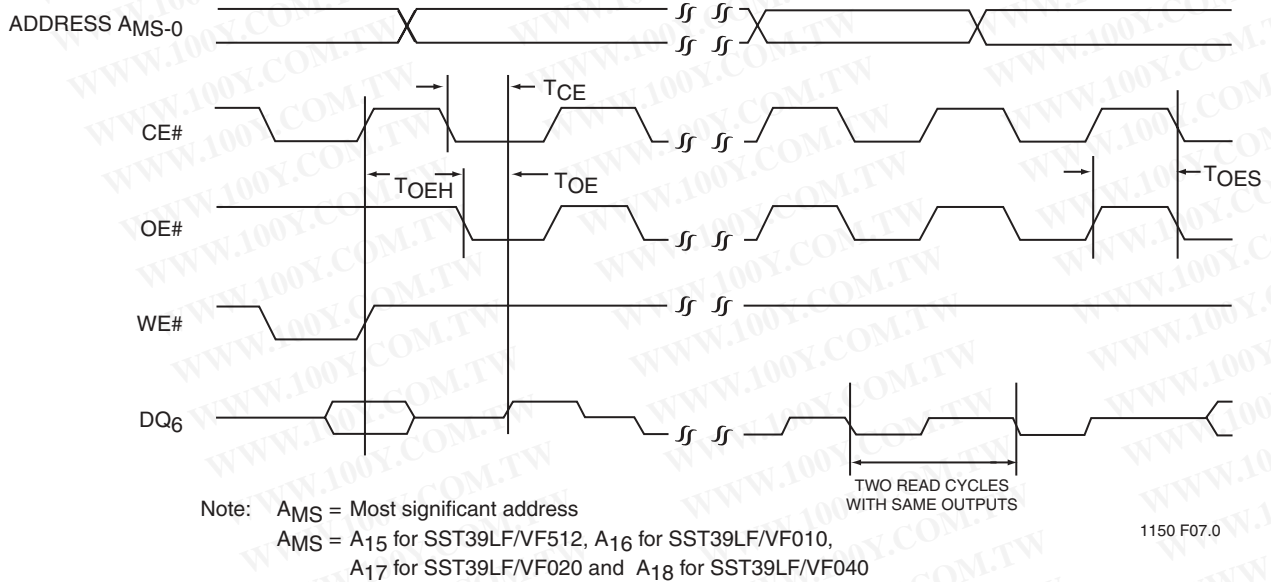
ADDRESS $A_{MS-0}$

$T_{CE}$

CE#

$T_{OEH}$

$T_{OE}$

$T_{OES}$

OE#

WE#

$DQ_6$

TWO READ CYCLES WITH SAME OUTPUTS

Note: $A_{MS}$ = Most significant address
$A_{MS}$ = $A_{15}$ for SST39LF/VF512, $A_{16}$ for SST39LF/VF010, $A_{17}$ for SST39LF/VF020 and $A_{18}$ for SST39LF/VF040

1150 F07.0

WWW.100Y.COM.TW